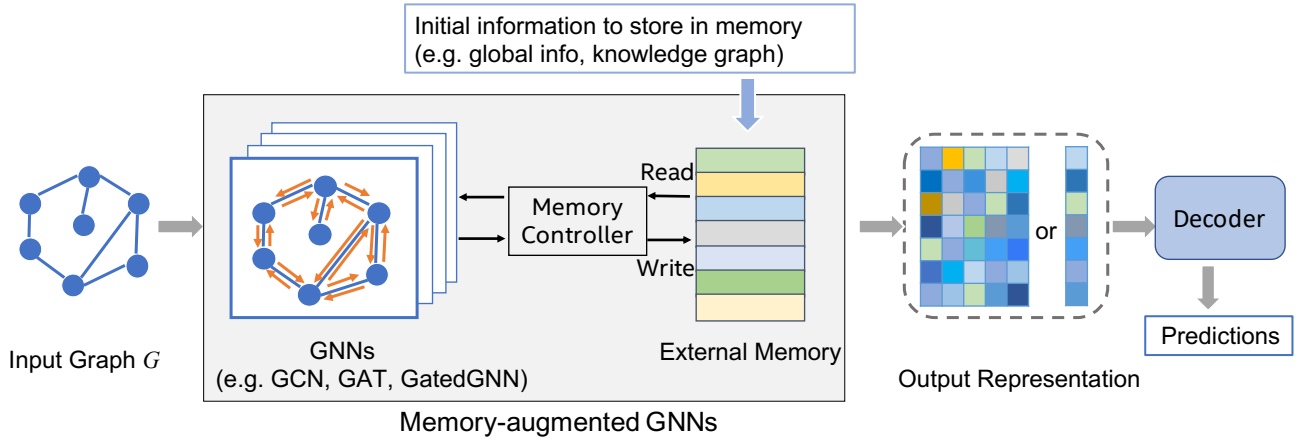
Initial information to store in memory
(e.g. global info, knowledge graph)

Read

Memory Controller

Write

or

Decoder

Predictions

Input Graph $G$

GNNs
(e.g. GCN, GAT, GatedGNN)

External Memory

Output Representation

Memory-augmented GNNs